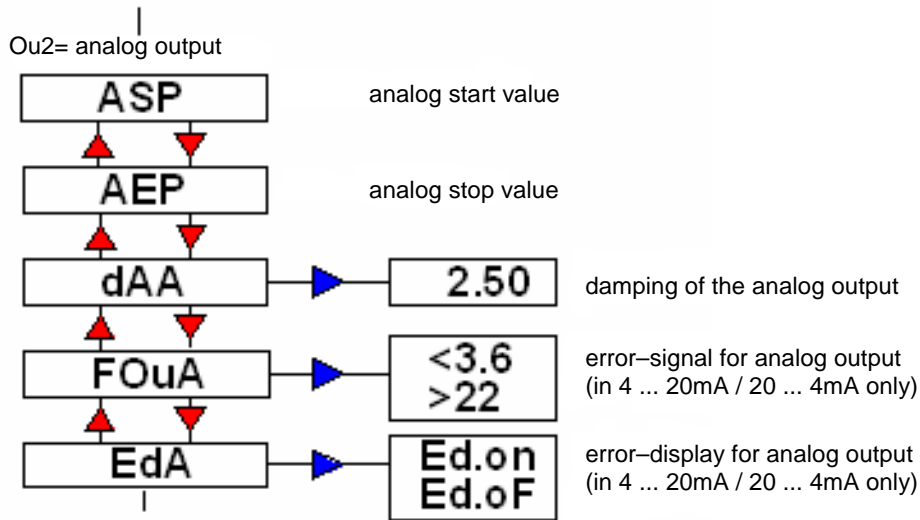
Ou2= analog output

ASP

analog start value

AEP

analog stop value

dAA

2.50

damping of the analog output

FOuA

<3.6
>22

error–signal for analog output
(in 4 ... 20mA / 20 ... 4mA only)

EdA

Ed.on
Ed.oF

error–display for analog output
(in 4 ... 20mA / 20 ... 4mA only)